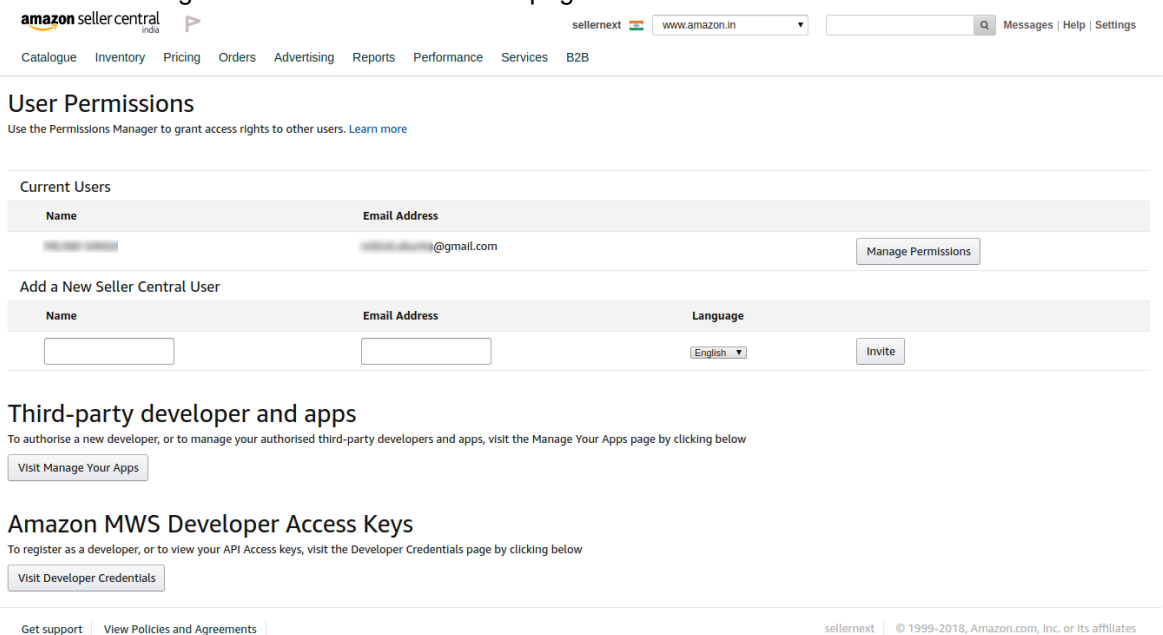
amazon seller central india

sellernext www.amazon.in Messages | Help | Settings

Catalogue Inventory Pricing Orders Advertising Reports Performance Services B2B

User Permissions

Use the Permissions Manager to grant access rights to other users. Learn more

Current Users

| Name | Email Address | |
|---|---|---|
| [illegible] | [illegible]@gmail.com | Manage Permissions |

Add a New Seller Central User

| Name | Email Address | Language | |
|---|---|---|---|
| | | English | Invite |

Third-party developer and apps

To authorise a new developer, or to manage your authorised third-party developers and apps, visit the Manage Your Apps page by clicking below

Visit Manage Your Apps

Amazon MWS Developer Access Keys

To register as a developer, or to view your API Access keys, visit the Developer Credentials page by clicking below

Visit Developer Credentials

Get support | View Policies and Agreements

sellernext | © 1999-2018, Amazon.com, Inc. or its affiliates